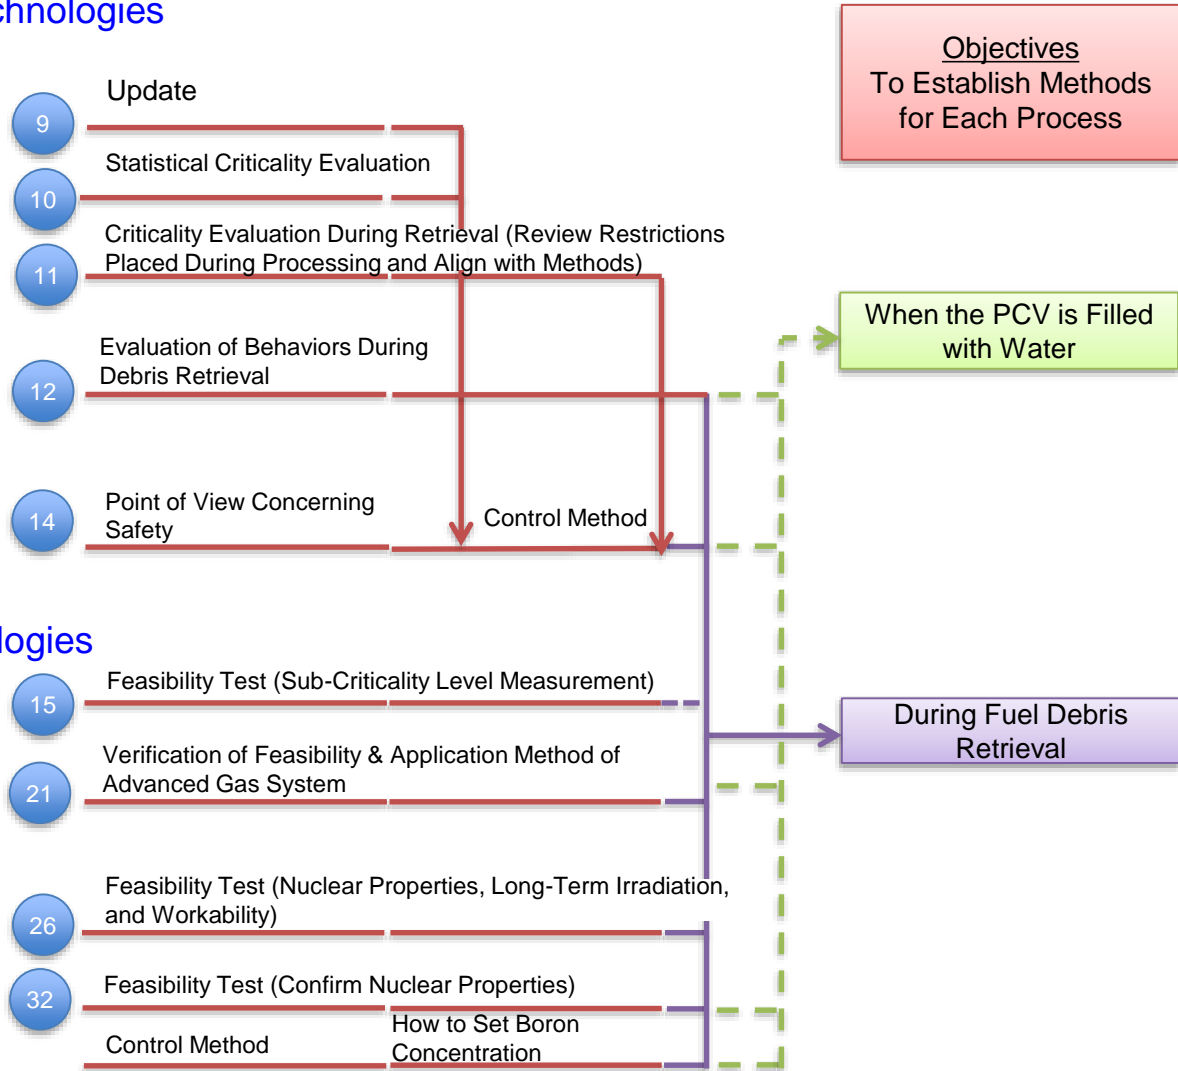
chnologies

Objectives
To Establish Methods for Each Process

9 Update

10 Statistical Criticality Evaluation

11 Criticality Evaluation During Retrieval (Review Restrictions Placed During Processing and Align with Methods)

When the PCV is Filled with Water

12 Evaluation of Behaviors During Debris Retrieval

14 Point of View Concerning Safety

Control Method

logies

15 Feasibility Test (Sub-Criticality Level Measurement)

During Fuel Debris Retrieval

21 Verification of Feasibility & Application Method of Advanced Gas System

26 Feasibility Test (Nuclear Properties, Long-Term Irradiation, and Workability)

32 Feasibility Test (Confirm Nuclear Properties)

Control Method

How to Set Boron Concentration